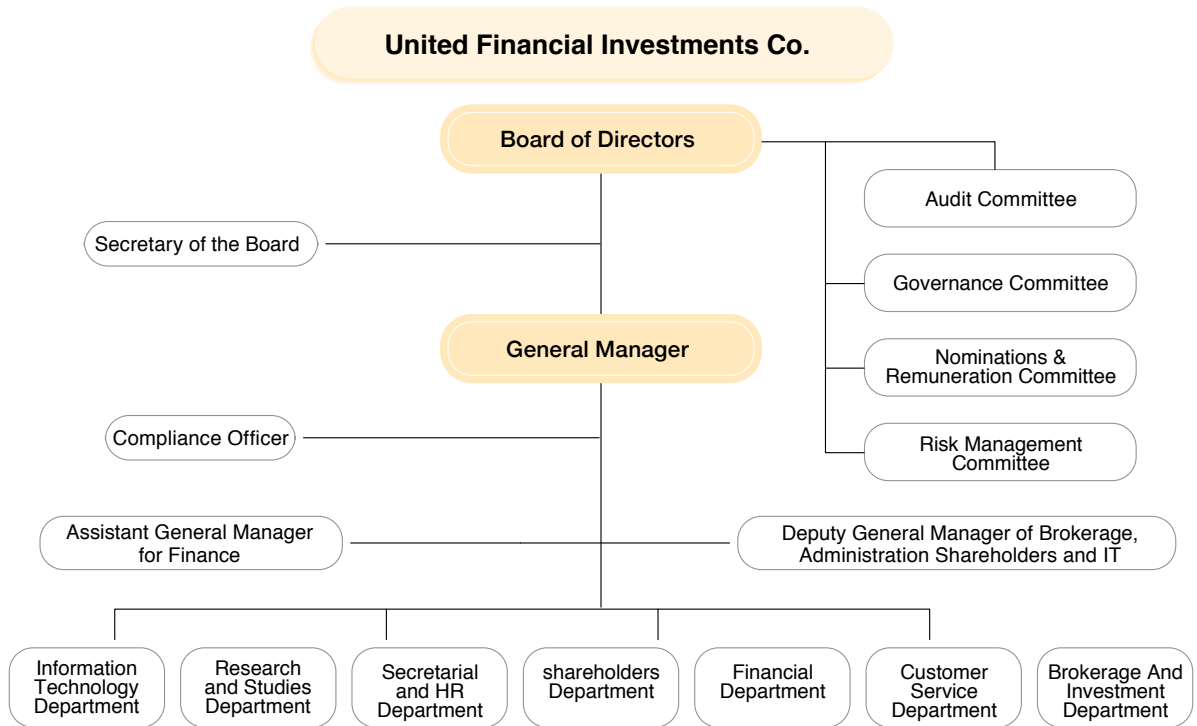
United Financial Investments Co.

Board of Directors

Audit Committee

Secretary of the Board

Governance Committee

General Manager

Nominations & Remuneration Committee

Compliance Officer

Risk Management Committee

Assistant General Manager for Finance

Deputy General Manager of Brokerage, Administration Shareholders and IT

Information Technology Department

Research and Studies Department

Secretarial and HR Department

shareholders Department

Financial Department

Customer Service Department

Brokerage And Investment Department